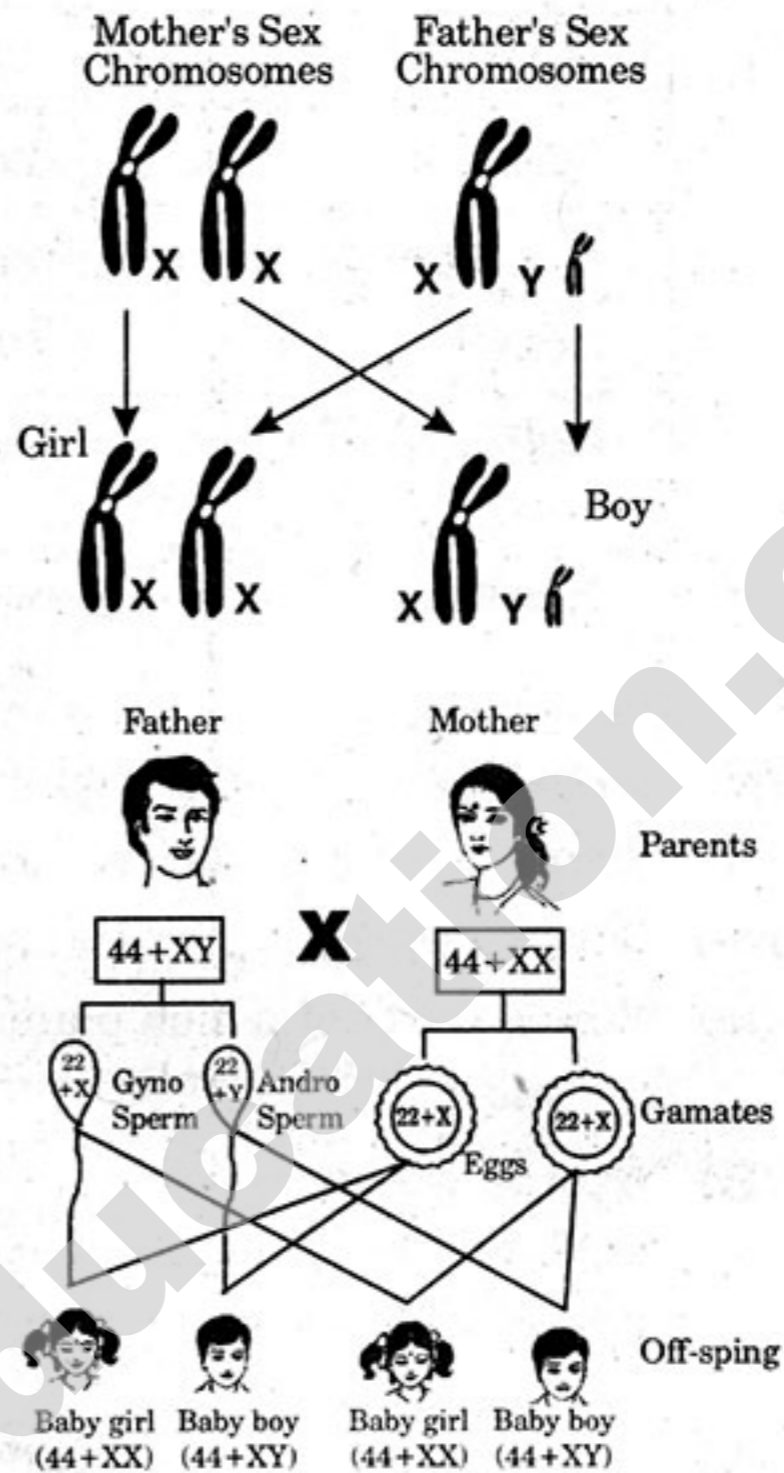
Mother's Sex Chromosomes

Father's Sex Chromosomes

X X

X Y

Girl

X X

Boy

X Y

Father

Mother

Parents

44+XY

X

44+XX

22 +X

Gyno Sperm

22 +Y

Andro Sperm

22+X

22+X

Gamates

Eggs

Off-sping

Baby girl (44+XX)

Baby boy (44+XY)

Baby girl (44+XX)

Baby boy (44+XY)